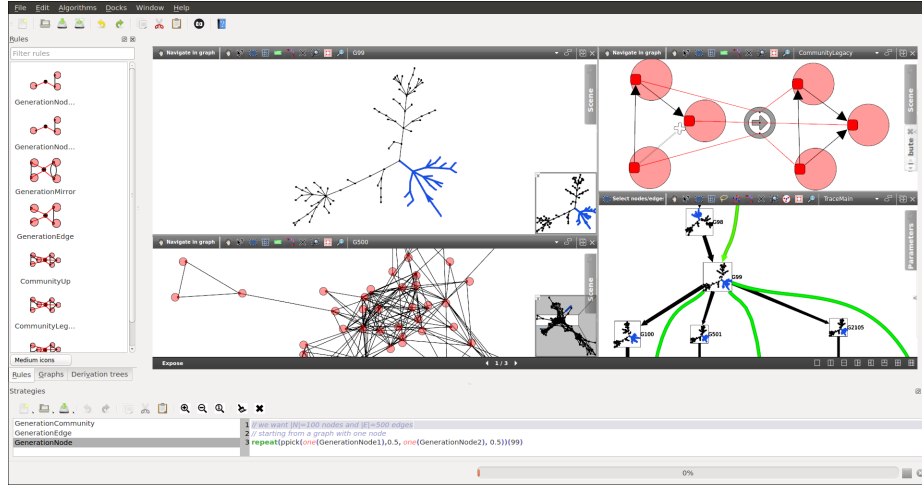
File Edit Algorithms Docks Window Help

Rules

Filter rules

GenerationNod...

GenerationNod...

GenerationMirror

GenerationEdge

CommunityUp

CommunityLeg...

Medium icons

Rules Graphs Derivation trees

Navigate in graph G99

Scene

Navigate in graph G500

Scene

Expose

1 / 3

Navigate in graph CommunityLegacy

Scene

bute

Select nodes/edge TraceMain

Parameters

G98

G99

G100

G501

G2105

Strategies

GenerationCommunity
GenerationEdge
GenerationNode

1 // we want |N|<100 nodes and |E|<500 edges
2 // starting from a graph with one node
3 repeat(ppick(one(GenerationNode1),0.5, one(GenerationNode2), 0.5))(99)

0%